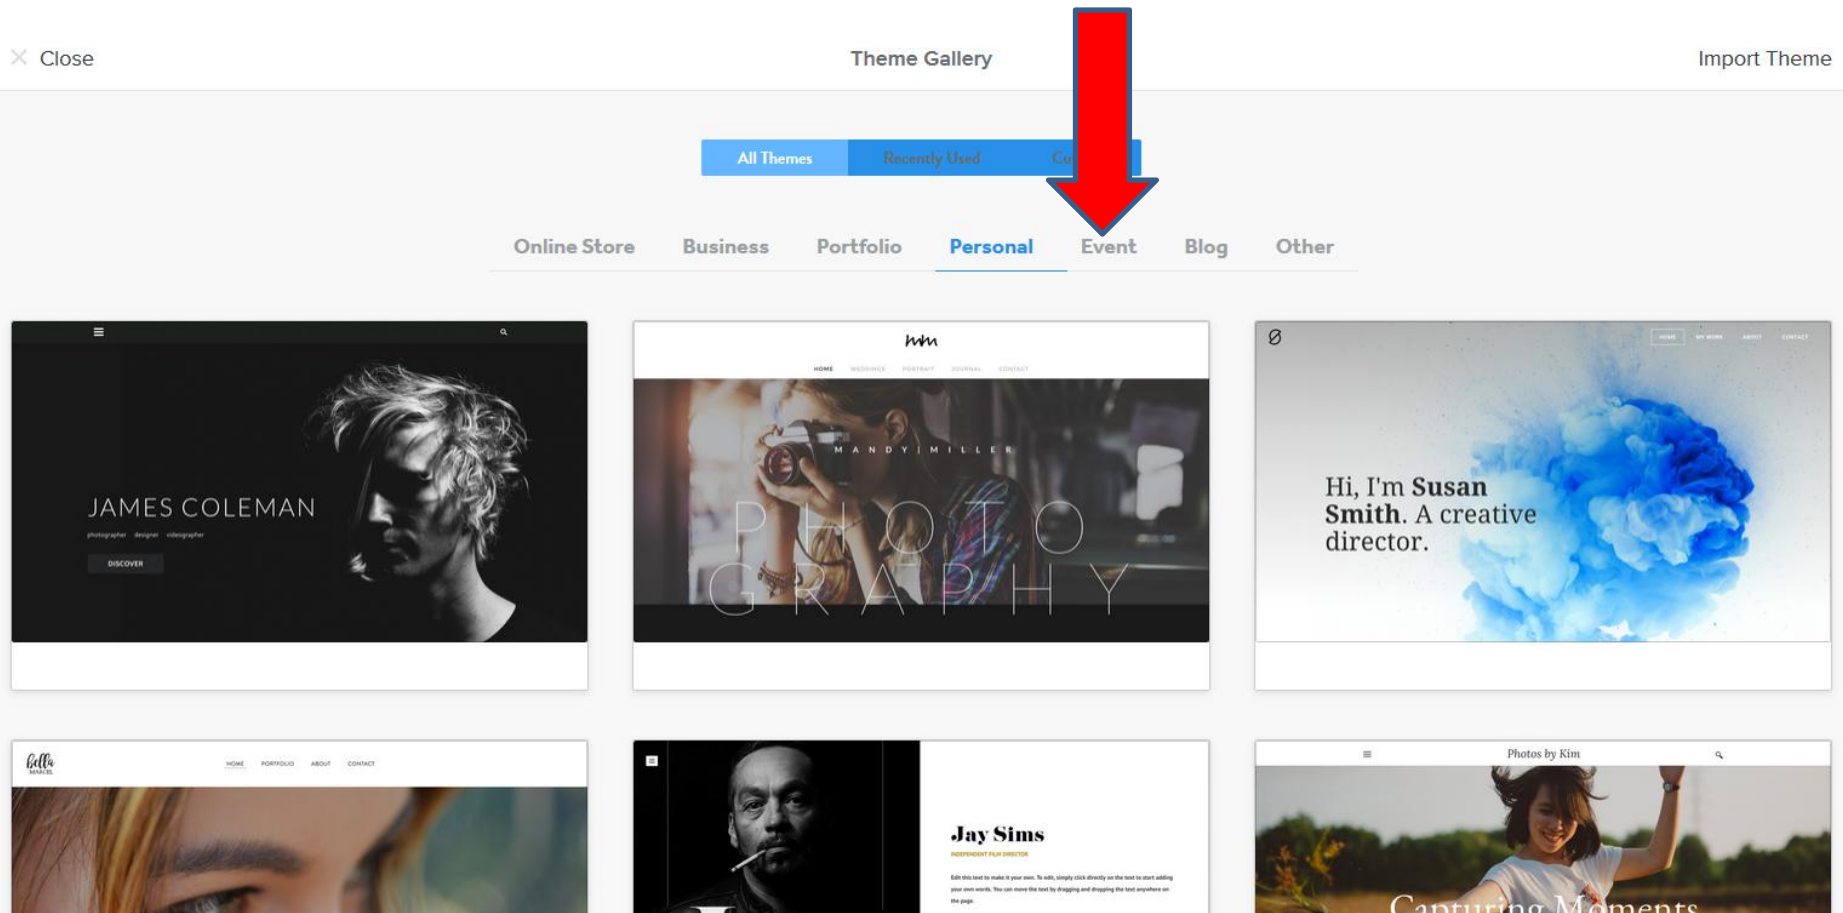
Close

Theme Gallery

Import Theme

All Themes  Recently Used  Cu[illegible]

Online Store  Business  Portfolio  Personal  Event  Blog  Other

JAMES COLEMAN
photographer designer videographer
DISCOVER

mm
HOME WEDDINGS PORTRAIT JOURNAL CONTACT
MANDY | MILLER
PHOTO GRAPHY

HOME MY WORK ABOUT CONTACT
Hi, I'm Susan Smith. A creative director.

Bella MARCEL
HOME PORTFOLIO ABOUT CONTACT

Jay Sims
INDEPENDENT FILM DIRECTOR
Edit this text to make it your own. To edit, simply click directly on the text to start adding your own words. You can move the text by dragging and dropping the text anywhere on the page.

Photos by Kim
Capturing Moments